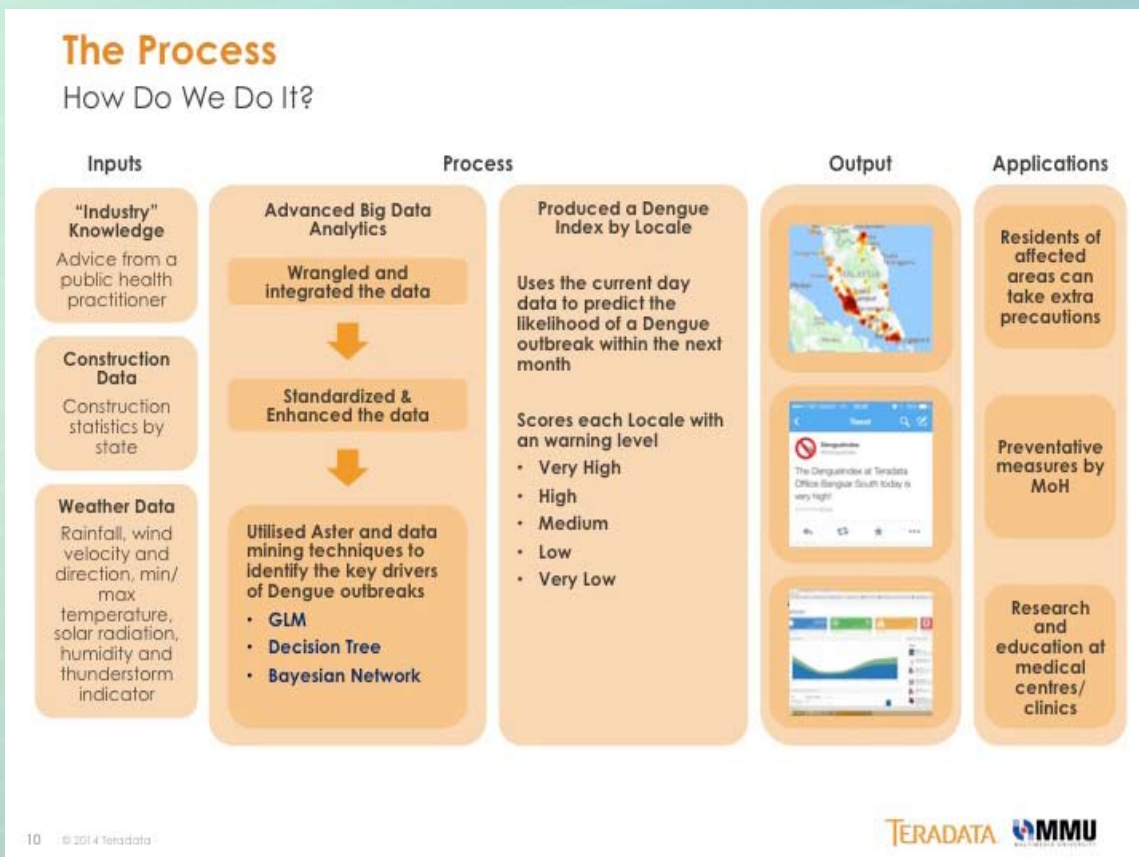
The Process

How Do We Do It?

Inputs

"Industry" Knowledge

Advice from a public health practitioner

Construction Data

Construction statistics by state

Weather Data

Rainfall, wind velocity and direction, min/max temperature, solar radiation, humidity and thunderstorm indicator

Process

Advanced Big Data Analytics

Wrangled and integrated the data

Standardized & Enhanced the data

Utilised Aster and data mining techniques to identify the key drivers of Dengue outbreaks

- GLM
- Decision Tree
- Bayesian Network

Produced a Dengue Index by Locale

Uses the current day data to predict the likelihood of a Dengue outbreak within the next month

Scores each Locale with an warning level

- Very High
- High
- Medium
- Low
- Very Low

Output

Tweet

DengueIndex

The DengueIndex at Teradata Office Bangsar South today is very high!

Applications

Residents of affected areas can take extra precautions

Preventative measures by MoH

Research and education at medical centres/ clinics

10 © 2014 Teradata

TERADATA MMU